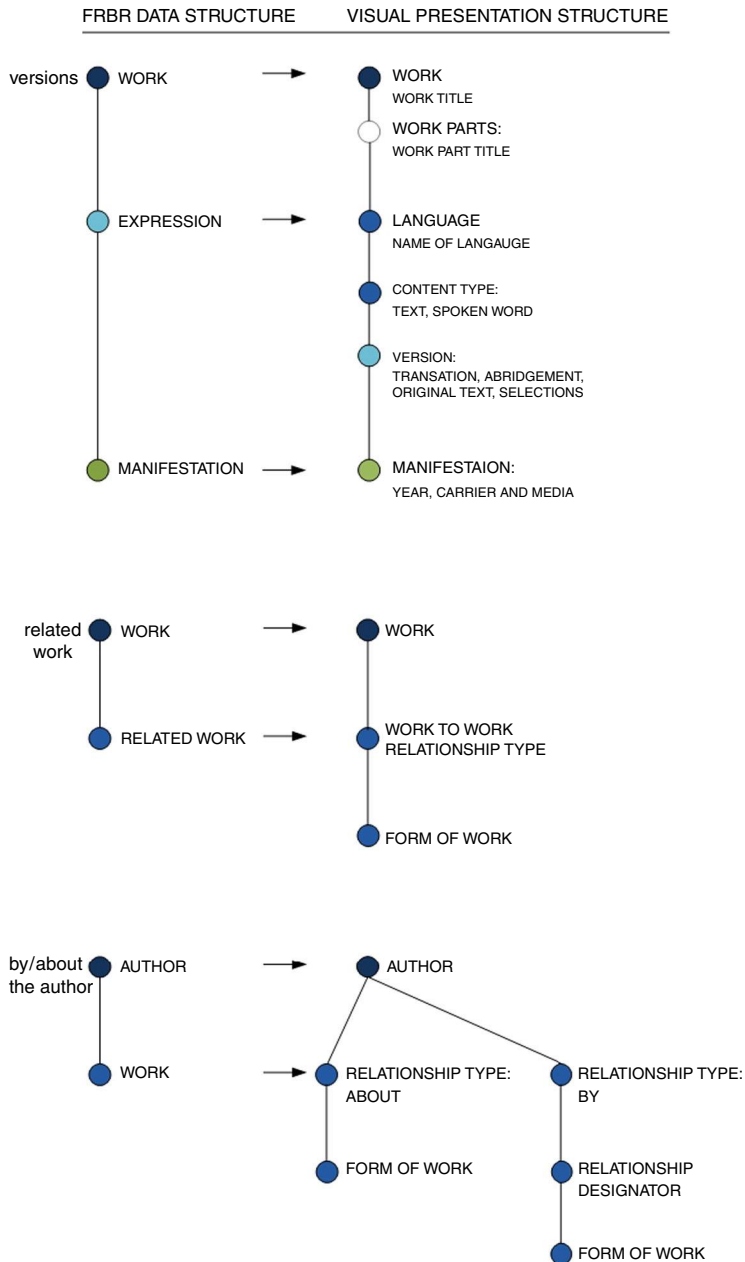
FRBR DATA STRUCTURE

VISUAL PRESENTATION STRUCTURE

versions WORK

EXPRESSION

MANIFESTATION

WORK
WORK TITLE

WORK PARTS:
WORK PART TITLE

LANGUAGE
NAME OF LANGAUGE

CONTENT TYPE:
TEXT, SPOKEN WORD

VERSION:
TRANSATION, ABRIDGEMENT, ORIGINAL TEXT, SELECTIONS

MANIFESTAION:
YEAR, CARRIER AND MEDIA

related work WORK

RELATED WORK

WORK

WORK TO WORK RELATIONSHIP TYPE

FORM OF WORK

by/about the author AUTHOR

WORK

AUTHOR

RELATIONSHIP TYPE: ABOUT

FORM OF WORK

RELATIONSHIP TYPE: BY

RELATIONSHIP DESIGNATOR

FORM OF WORK